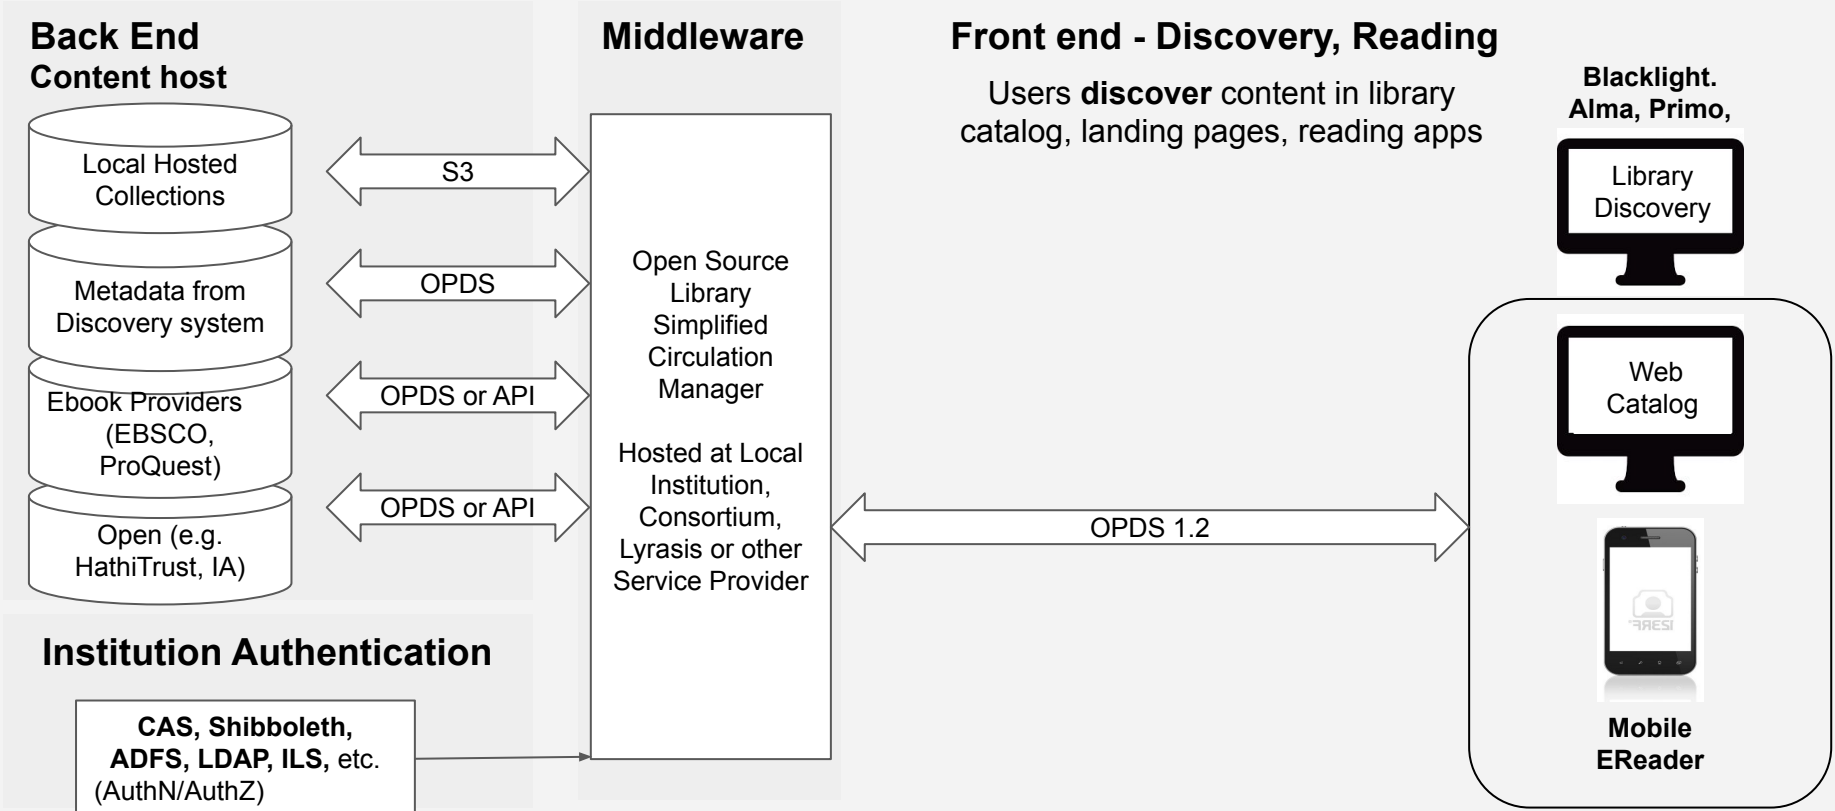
Back End
Content host

Local Hosted Collections

Metadata from Discovery system

Ebook Providers (EBSCO, ProQuest)

Open (e.g. HathiTrust, IA)

S3

OPDS

OPDS or API

OPDS or API

Middleware

Open Source Library Simplified Circulation Manager

Hosted at Local Institution, Consortium, Lyrasis or other Service Provider

Front end - Discovery, Reading

Users **discover** content in library catalog, landing pages, reading apps

Blacklight. Alma, Primo,

Library Discovery

Web Catalog

OPDS 1.2

Mobile EReader

Institution Authentication

CAS, Shibboleth, ADFS, LDAP, ILS, etc. (AuthN/AuthZ)